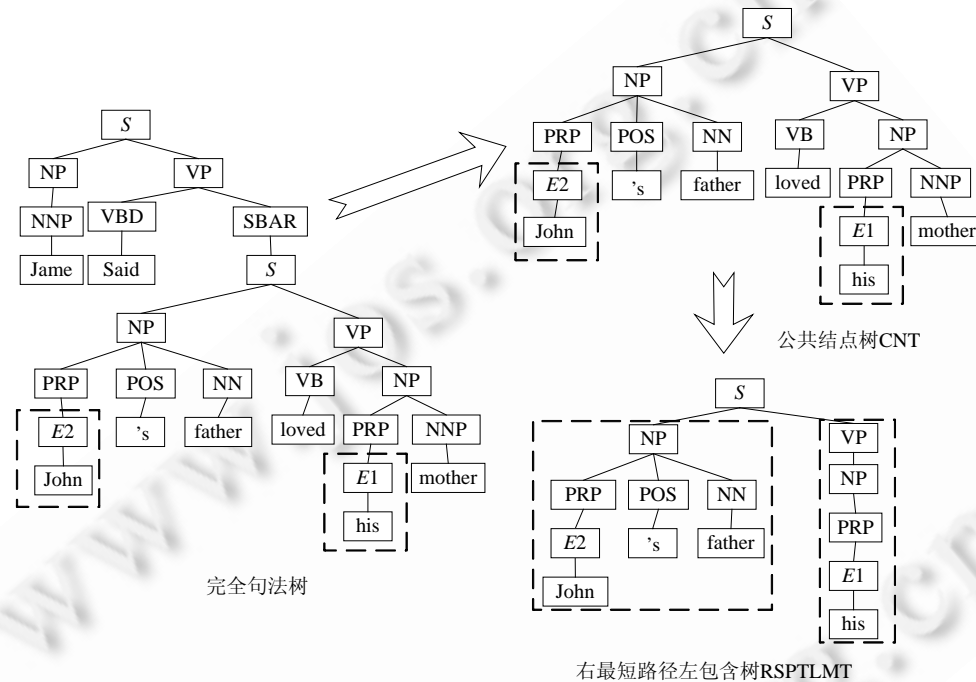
S
NP
VP
NNP
VBD
SBAR
Jame
Said
S
NP
VP
PRP
POS
NN
VB
NP
E2
's
father
loved
PRP
NNP
John
E1
mother
his
完全句法树

S
NP
VP
PRP
POS
NN
VB
NP
E2
's
father
loved
PRP
NNP
John
E1
mother
his
公共结点树CNT

S
NP
VP
PRP
POS
NN
NP
E2
's
father
PRP
John
E1
his
右最短路径左包含树RSPTLMT

www.jos.org.cn